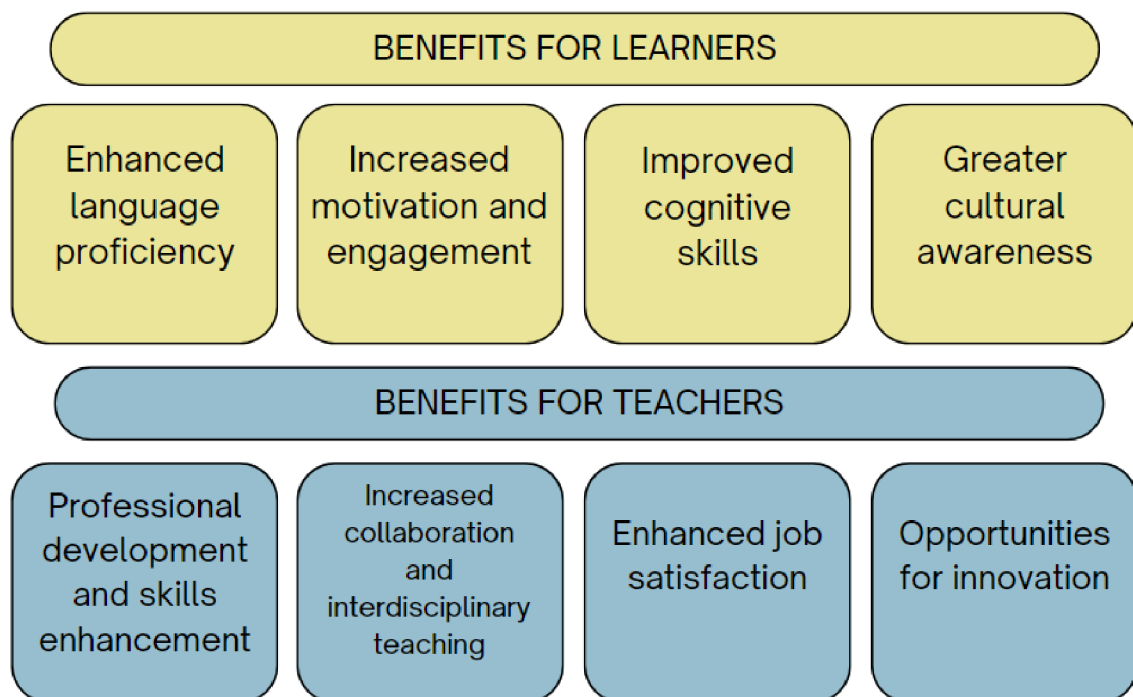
BENEFITS FOR LEARNERS

Enhanced language proficiency

Increased motivation and engagement

Improved cognitive skills

Greater cultural awareness

BENEFITS FOR TEACHERS

Professional development and skills enhancement

Increased collaboration and interdisciplinary teaching

Enhanced job satisfaction

Opportunities for innovation